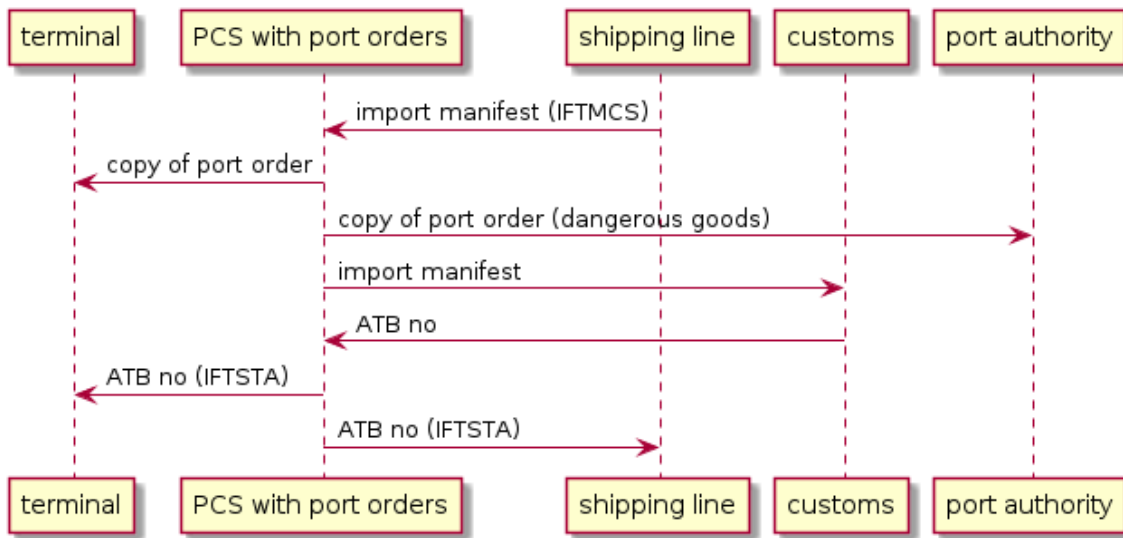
terminal
PCS with port orders
shipping line
customs
port authority

import manifest (IFTMCS)
copy of port order
copy of port order (dangerous goods)
import manifest
ATB no
ATB no (IFTSTA)
ATB no (IFTSTA)

terminal
PCS with port orders
shipping line
customs
port authority